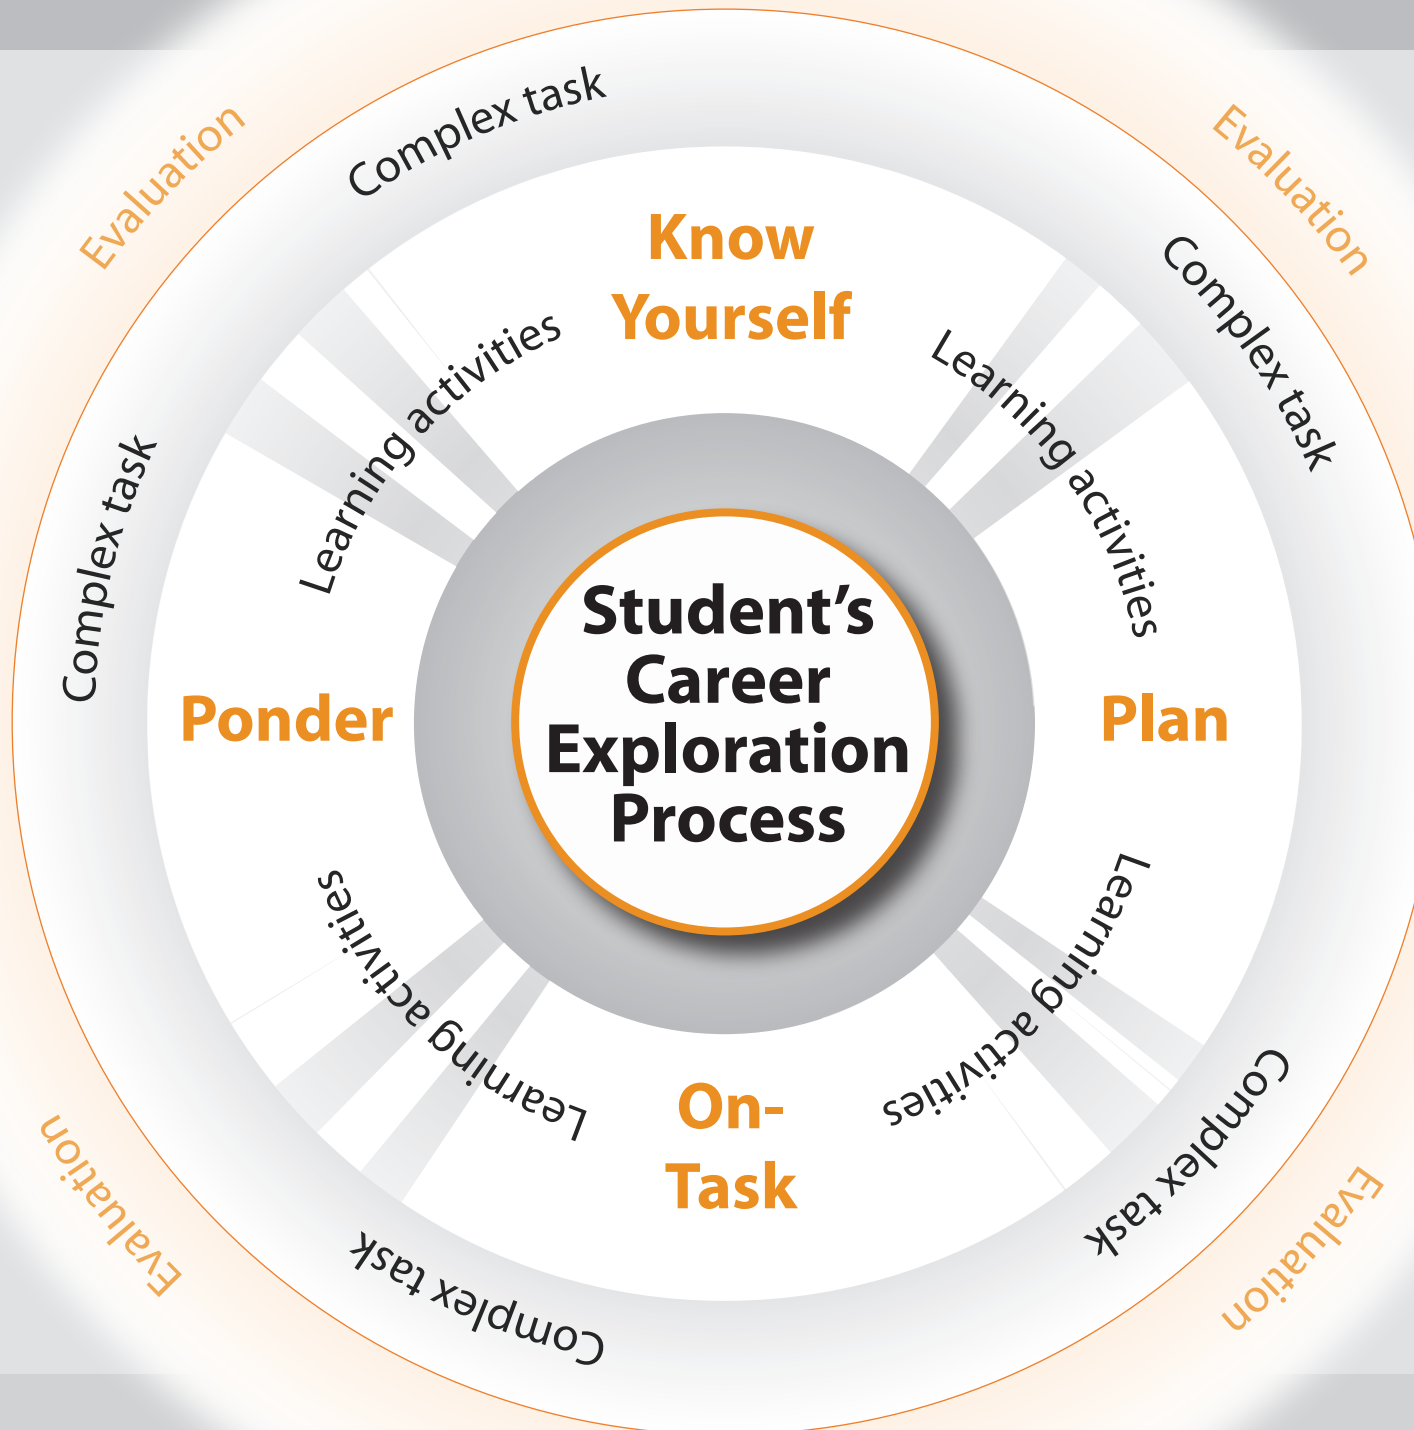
Student's Career Exploration Process

Know Yourself

Learning activities

Complex task

Evaluation

Learning activities

Complex task

Evaluation

Plan

Learning activities

Complex task

Evaluation

On-Task

Learning activities

Complex task

Evaluation

Ponder

Complex task

Evaluation

Learning activities